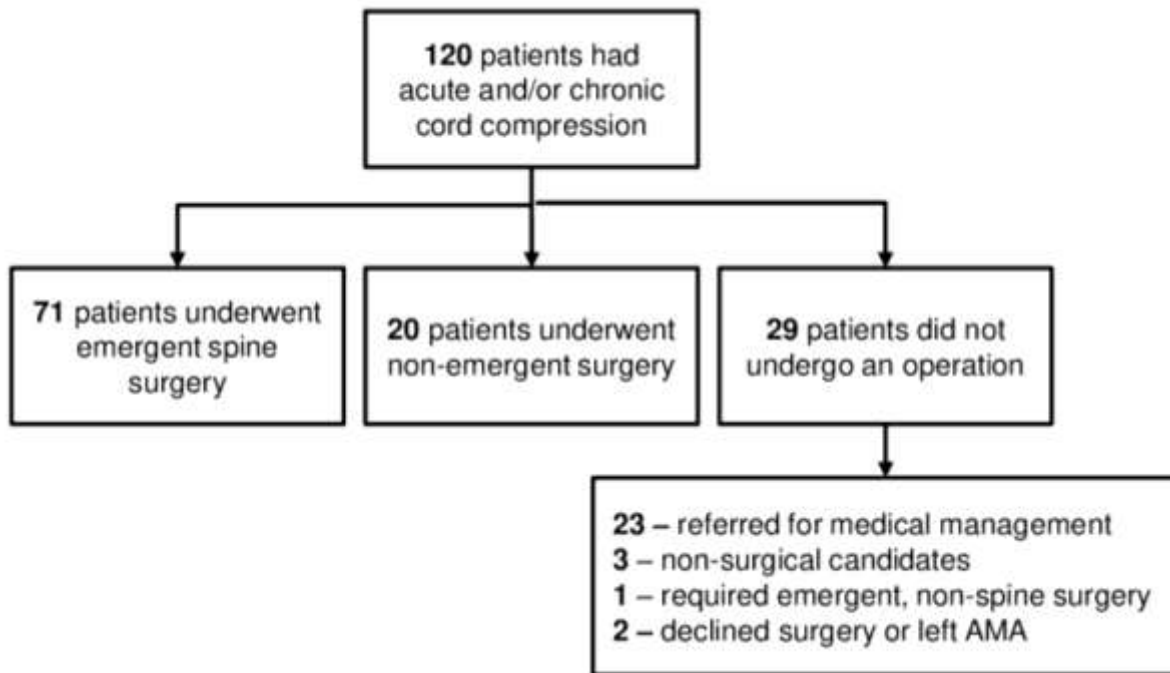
120 patients had acute and/or chronic cord compression

71 patients underwent emergent spine surgery

20 patients underwent non-emergent surgery

29 patients did not undergo an operation

23 – referred for medical management
3 – non-surgical candidates
1 – required emergent, non-spine surgery
2 – declined surgery or left AMA